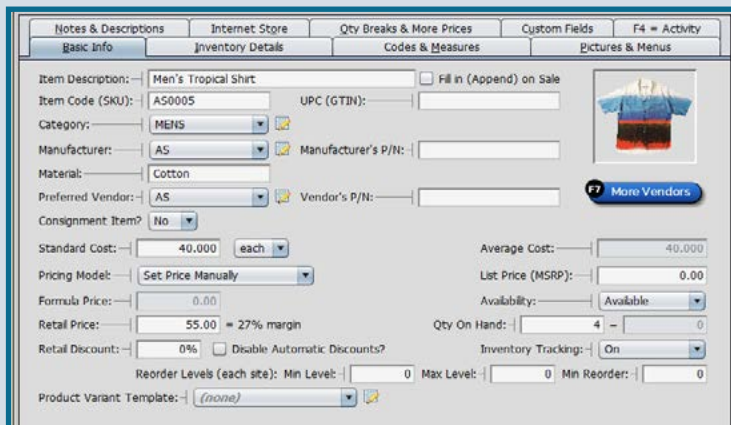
Notes & Descriptions | Internet Store | Qty Breaks & More Prices | Custom Fields | F4 = Activity
Basic Info | Inventory Details | Codes & Measures | Pictures & Menus

Item Description: Men's Tropical Shirt
Fill in (Append) on Sale
Item Code (SKU): AS0005
UPC (GTIN):
Category: MENS
Manufacturer: AS
Manufacturer's P/N:
Material: Cotton
Preferred Vendor: AS
Vendor's P/N:
F7 More Vendors
Consignment Item? No
Standard Cost: 40.000 each
Average Cost: 40.000
Pricing Model: Set Price Manually
List Price (MSRP): 0.00
Formula Price: 0.00
Availability: Available
Retail Price: 55.00 = 27% margin
Qty On Hand: 4 – 0
Retail Discount: 0%
Disable Automatic Discounts?
Inventory Tracking: On
Reorder Levels (each site): Min Level: 0 Max Level: 0 Min Reorder: 0
Product Variant Template: (none)